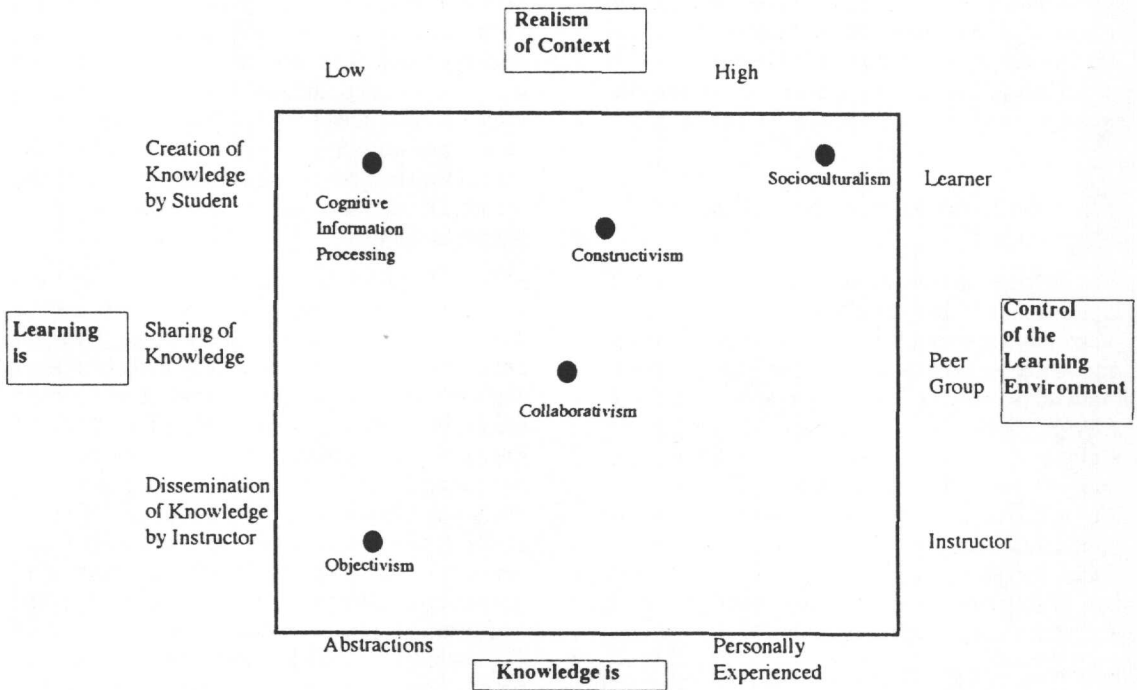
Realism of Context

Low

High

Creation of Knowledge by Student

Cognitive Information Processing

Socioculturalism

Learner

Constructivism

Learning is

Sharing of Knowledge

Control of the Learning Environment

Peer Group

Collaborativism

Dissemination of Knowledge by Instructor

Objectivism

Instructor

Abstractions

Personally Experienced

Knowledge is